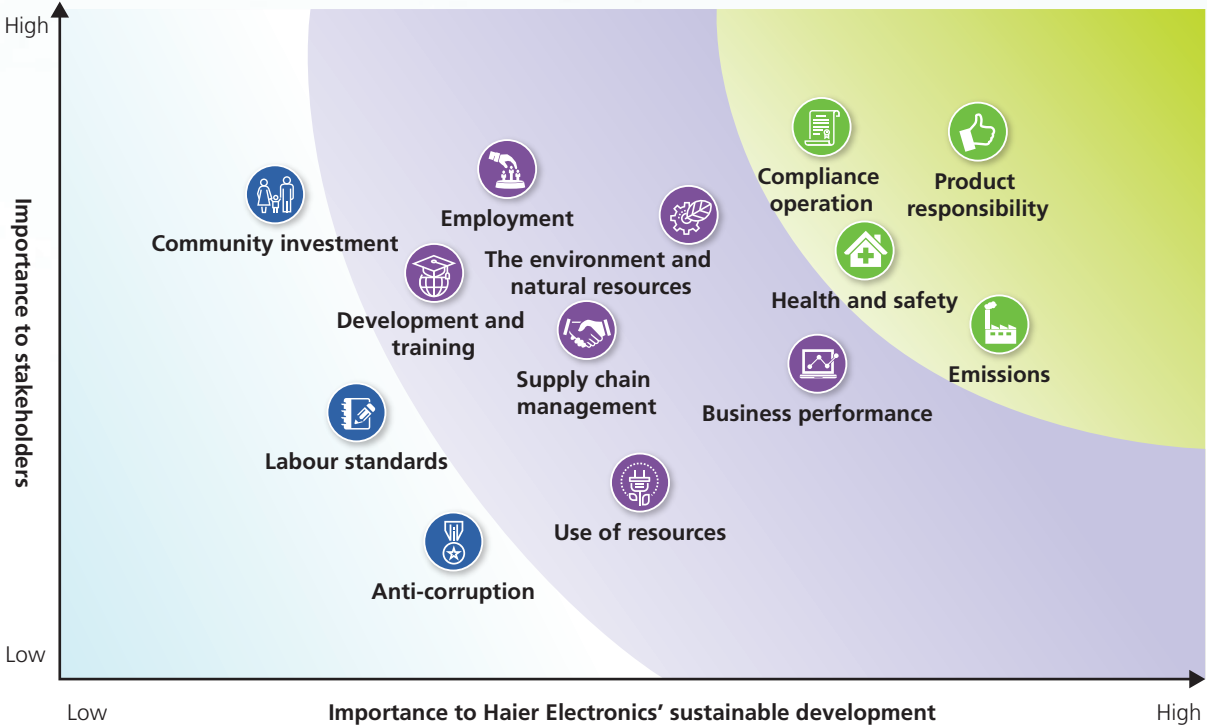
High

Importance to stakeholders

Low

Community investment

Employment

The environment and natural resources

Development and training

Supply chain management

Labour standards

Use of resources

Anti-corruption

Compliance operation

Product responsibility

Health and safety

Emissions

Business performance

Low

Importance to Haier Electronics' sustainable development

High